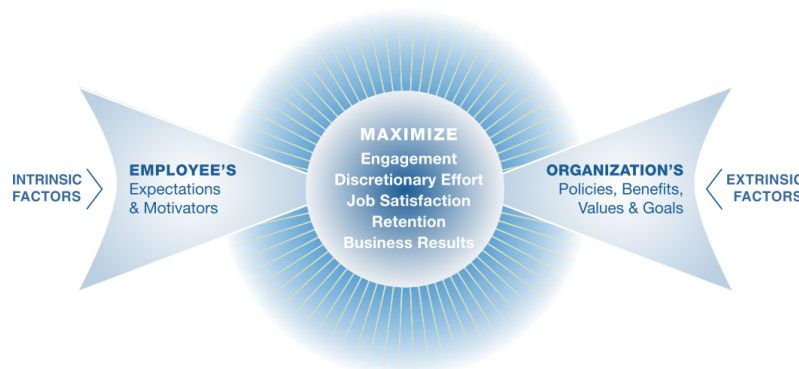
INTRINSIC FACTORS

EMPLOYEE'S
Expectations & Motivators

MAXIMIZE
Engagement
Discretionary Effort
Job Satisfaction
Retention
Business Results

ORGANIZATION'S
Policies, Benefits, Values & Goals

EXTRINSIC FACTORS